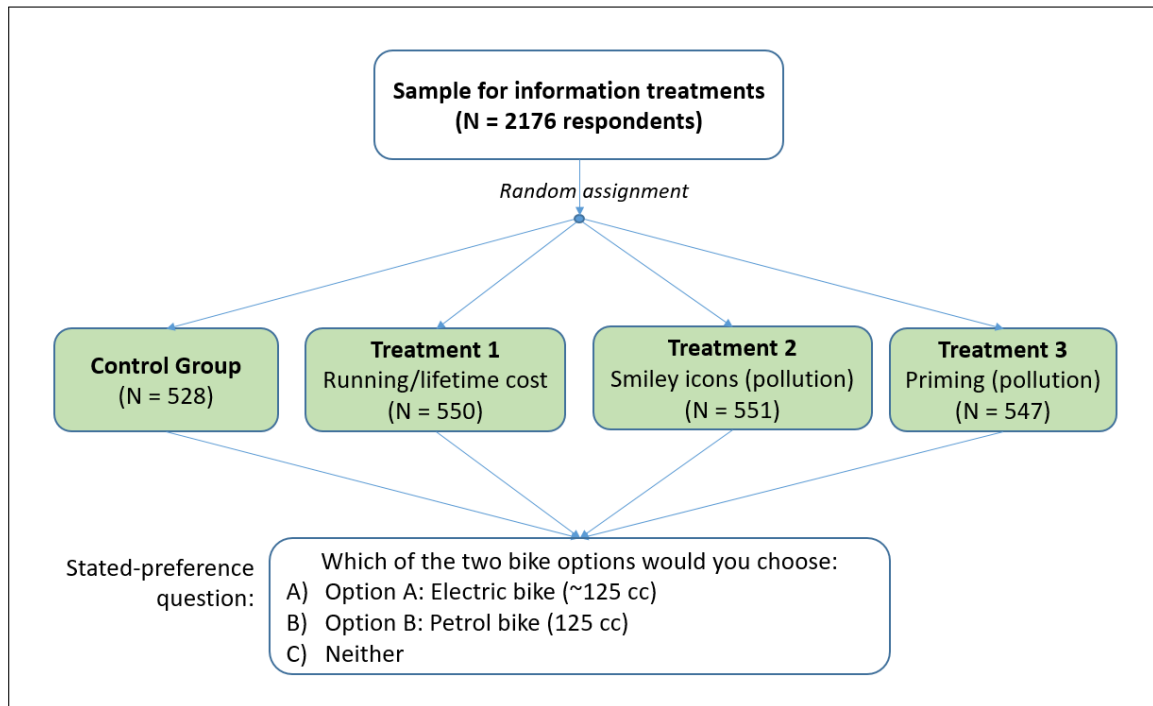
**Sample for information treatments**
**(N = 2176 respondents)**

*Random assignment*

**Control Group**
(N = 528)

**Treatment 1**
Running/lifetime cost
(N = 550)

**Treatment 2**
Smiley icons (pollution)
(N = 551)

**Treatment 3**
Priming (pollution)
(N = 547)

Stated-preference question:

Which of the two bike options would you choose:
A) Option A: Electric bike (~125 cc)
B) Option B: Petrol bike (125 cc)
C) Neither